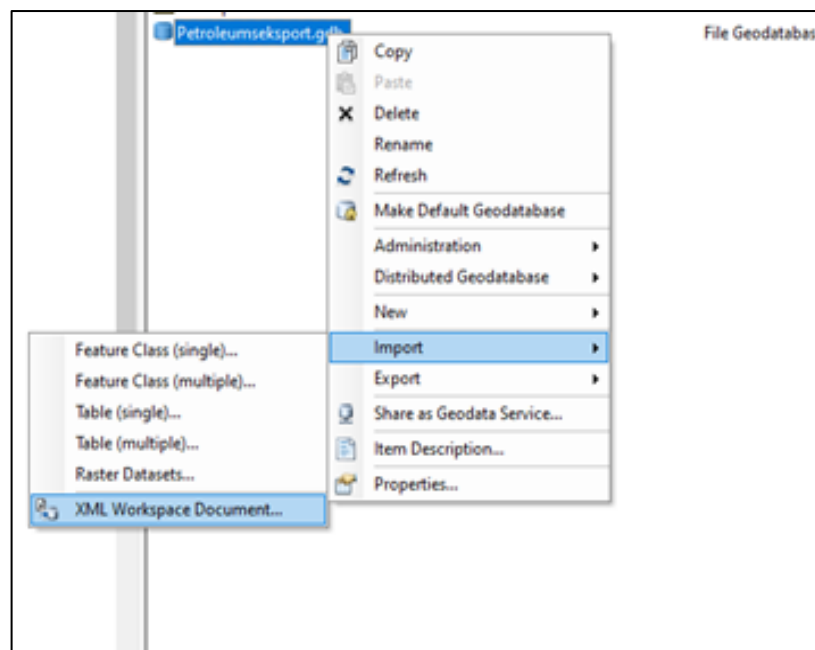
Petroleumseksport.gdb

File Geodatabas

Copy
Paste
Delete
Rename
Refresh
Make Default Geodatabase
Administration
Distributed Geodatabase
New
Import
Export
Share as Geodata Service...
Item Description...
Properties...

Feature Class (single)...
Feature Class (multiple)...
Table (single)...
Table (multiple)...
Raster Datasets...
XML Workspace Document...